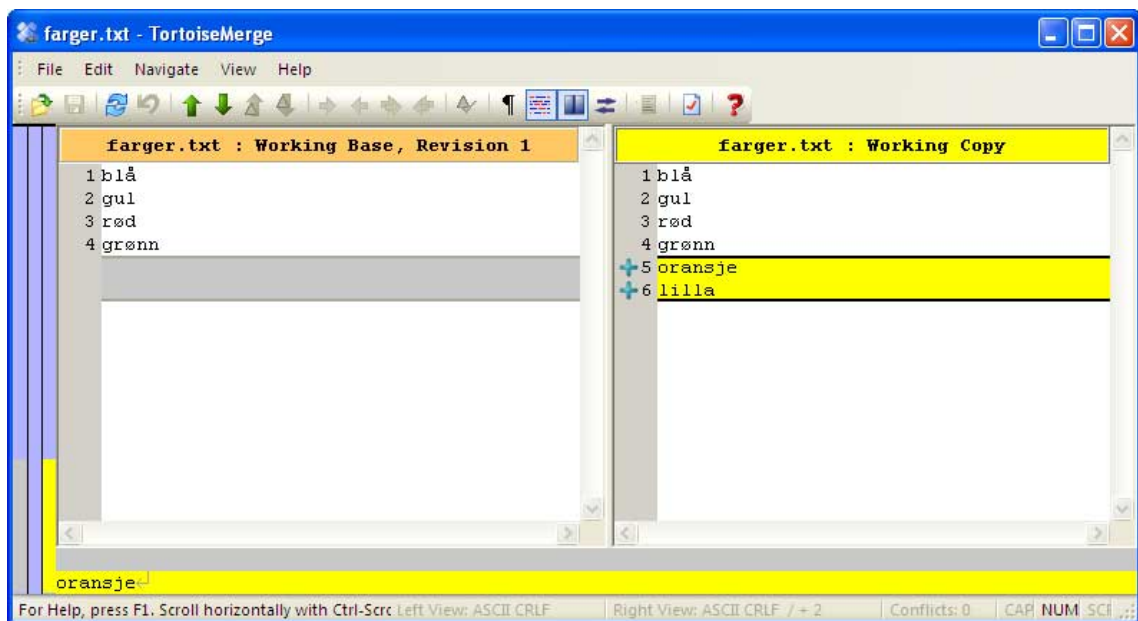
farger.txt - TortoiseMerge

File Edit Navigate View Help

farger.txt : Working Base, Revision 1

1 blå
2 gul
3 rød
4 grønn

farger.txt : Working Copy

1 blå
2 gul
3 rød
4 grønn
5 oransje
6 lilla

oransje

For Help, press F1. Scroll horizontally with Ctrl-Scrc Left View: ASCII CRLF | Right View: ASCII CRLF / + 2 | Conflicts: 0 | CAP NUM SCI